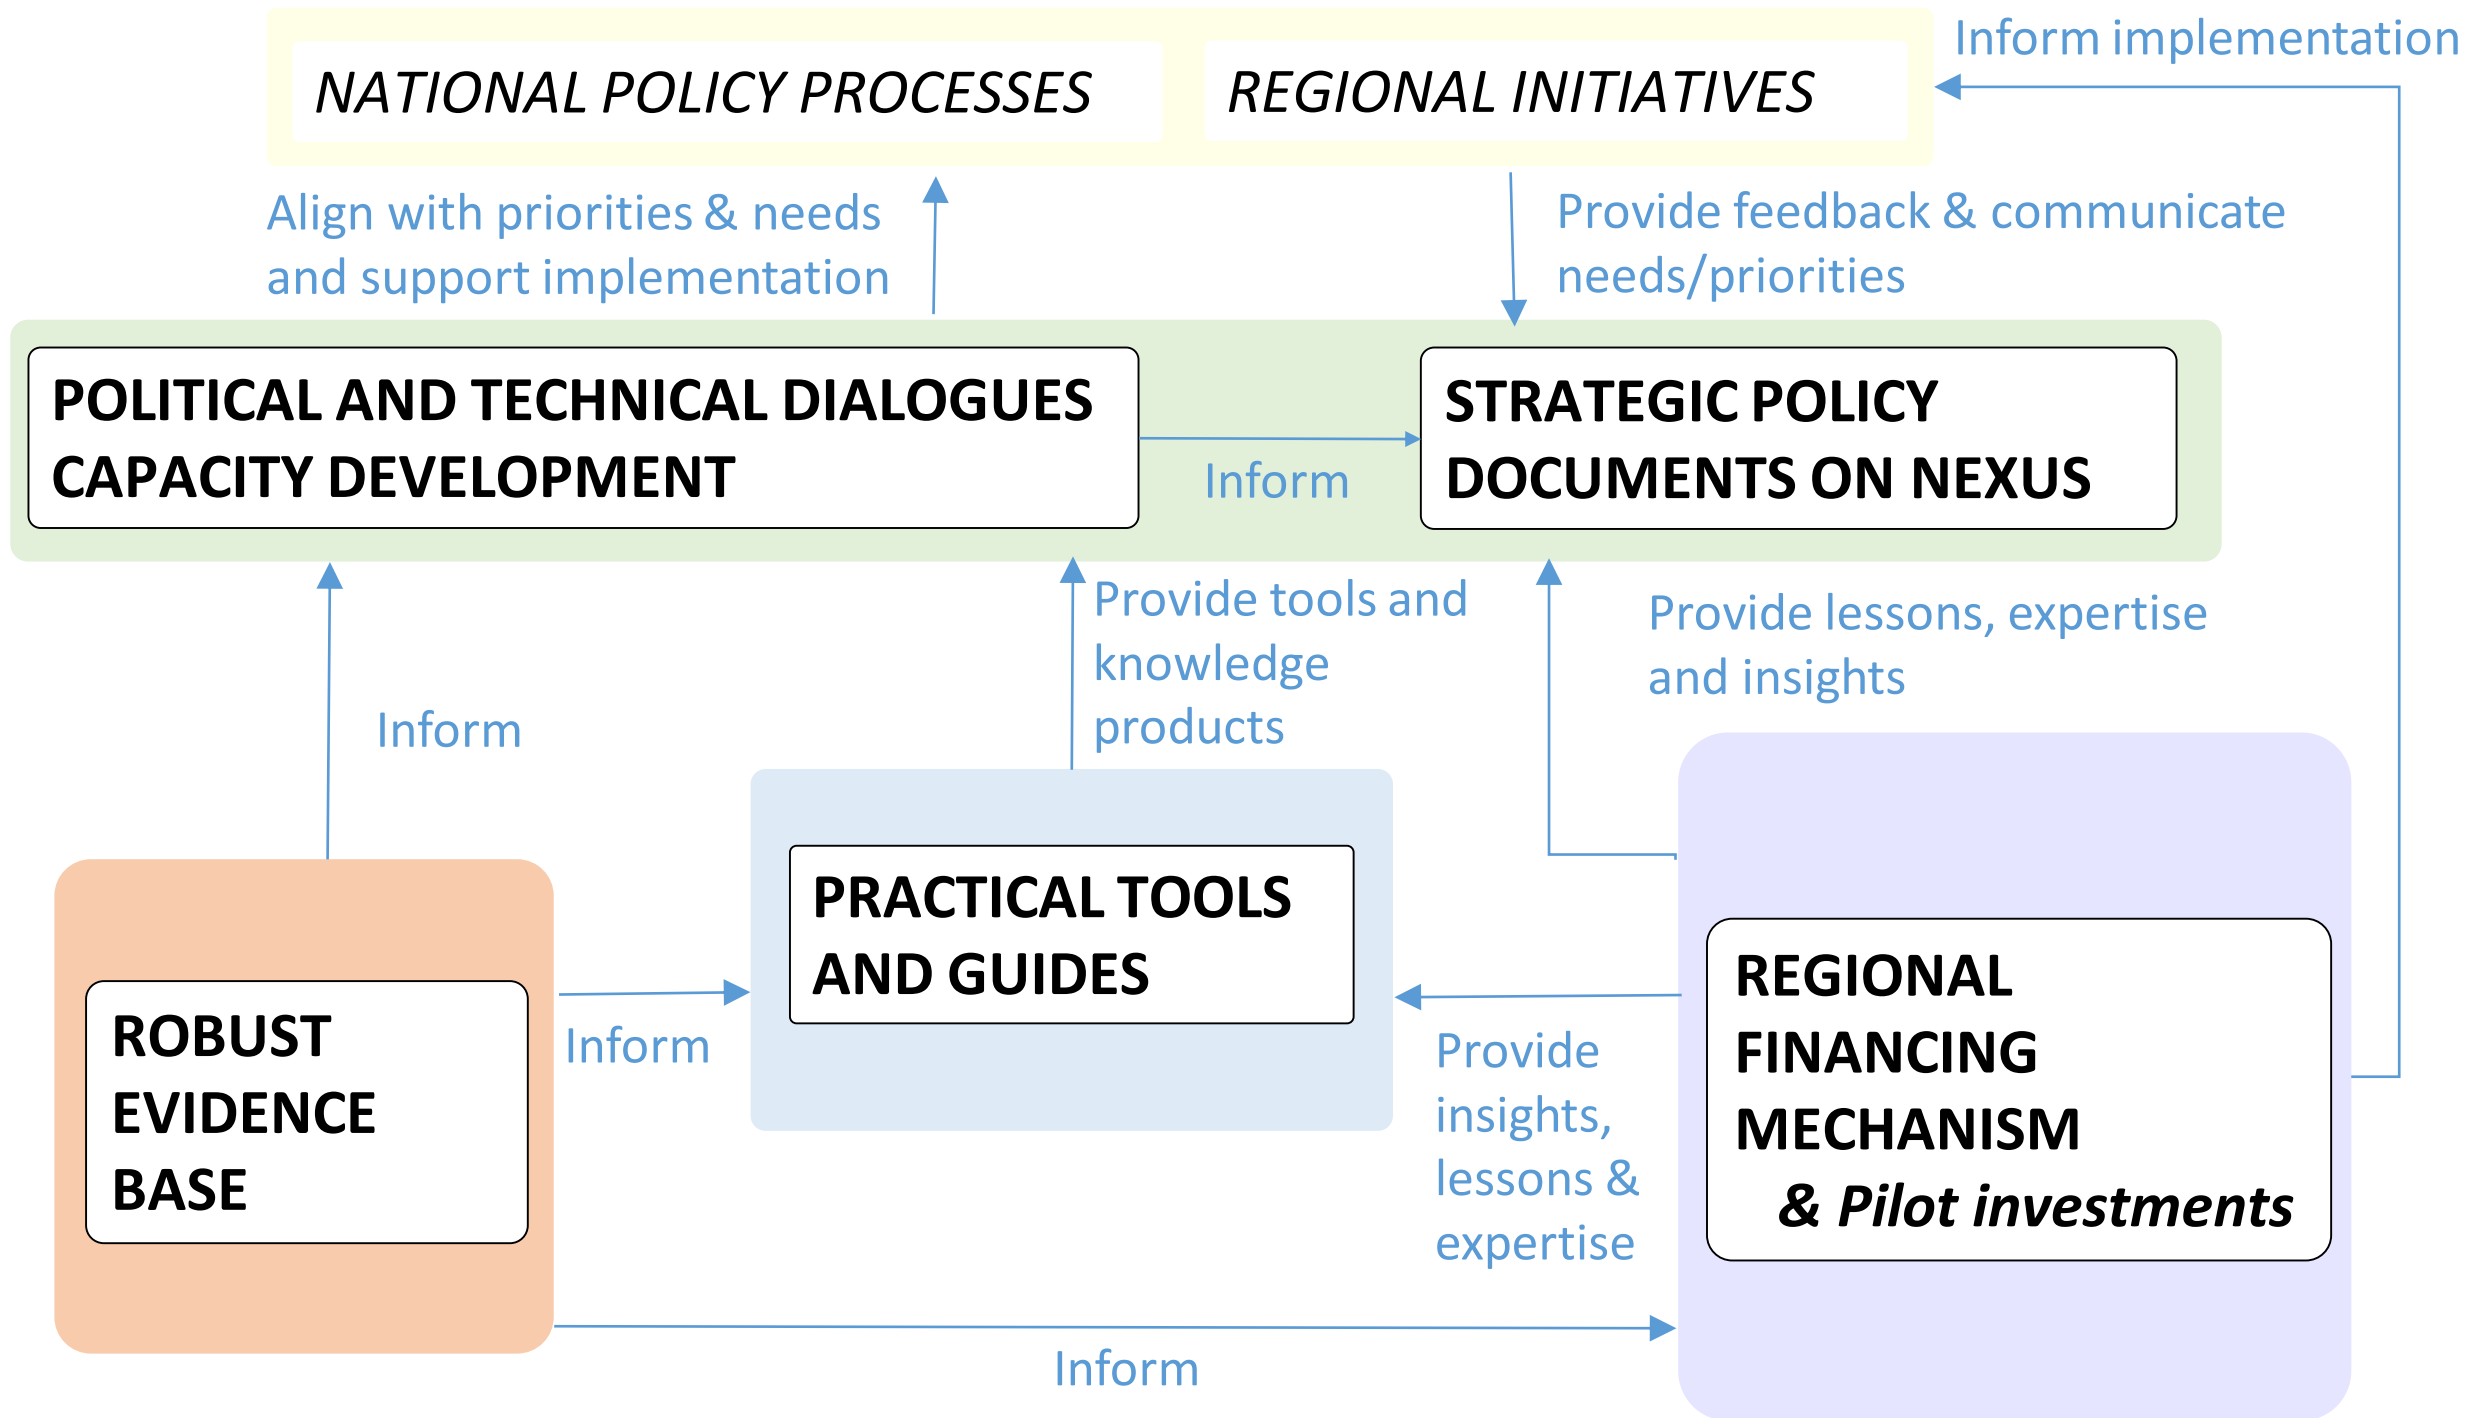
NATIONAL POLICY PROCESSES

REGIONAL INITIATIVES

Inform implementation

Align with priorities & needs and support implementation

Provide feedback & communicate needs/priorities

POLITICAL AND TECHNICAL DIALOGUES CAPACITY DEVELOPMENT

Inform

STRATEGIC POLICY DOCUMENTS ON NEXUS

Provide tools and knowledge products

Provide lessons, expertise and insights

Inform

PRACTICAL TOOLS AND GUIDES

ROBUST EVIDENCE BASE

Inform

Provide insights, lessons & expertise

REGIONAL FINANCING MECHANISM & Pilot investments

Inform